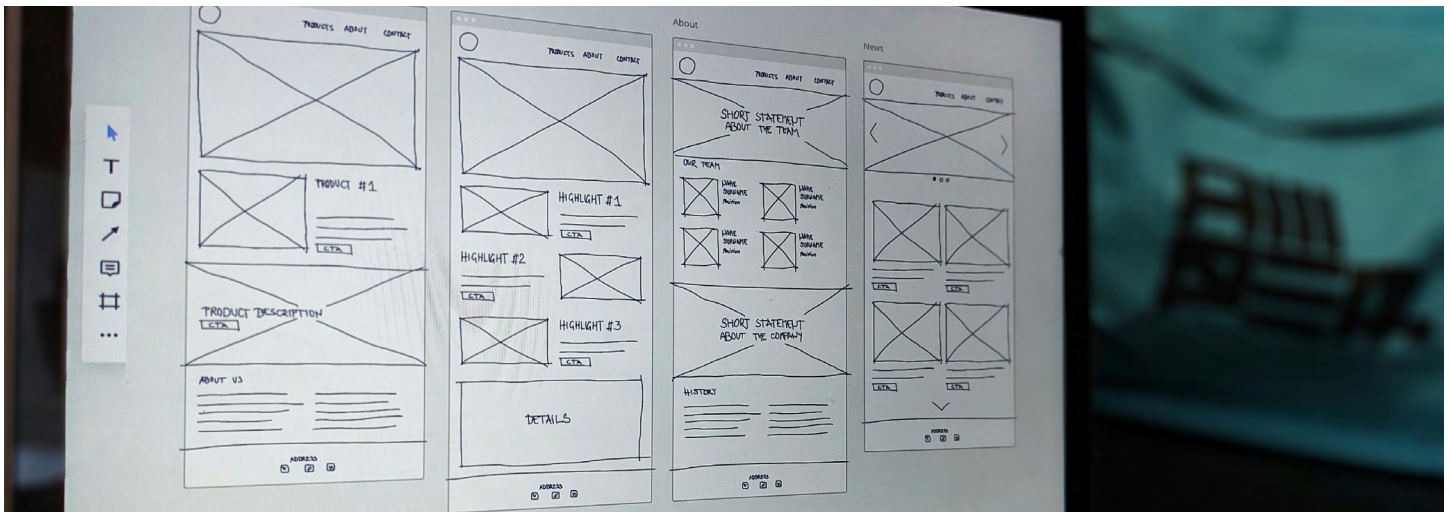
PRODUCTS ABOUT CONTACT

PRODUCT #1

CTA

PRODUCT DESCRIPTION

CTA

ABOUT US

ADDRESS

PRODUCTS ABOUT CONTACT

HIGHLIGHT #1

CTA

HIGHLIGHT #2

CTA

HIGHLIGHT #3

CTA

DETAILS

ADDRESS

About

PRODUCTS ABOUT CONTACT

SHORT STATEMENT ABOUT THE TEAM

OUR TEAM

NAME SURNAME Position

NAME SURNAME Position

NAME SURNAME Position

NAME SURNAME Position

SHORT STATEMENT ABOUT THE COMPANY

HISTORY

ADDRESS

News

PRODUCTS ABOUT CONTACT

CTA

CTA

CTA

CTA

ADDRESS